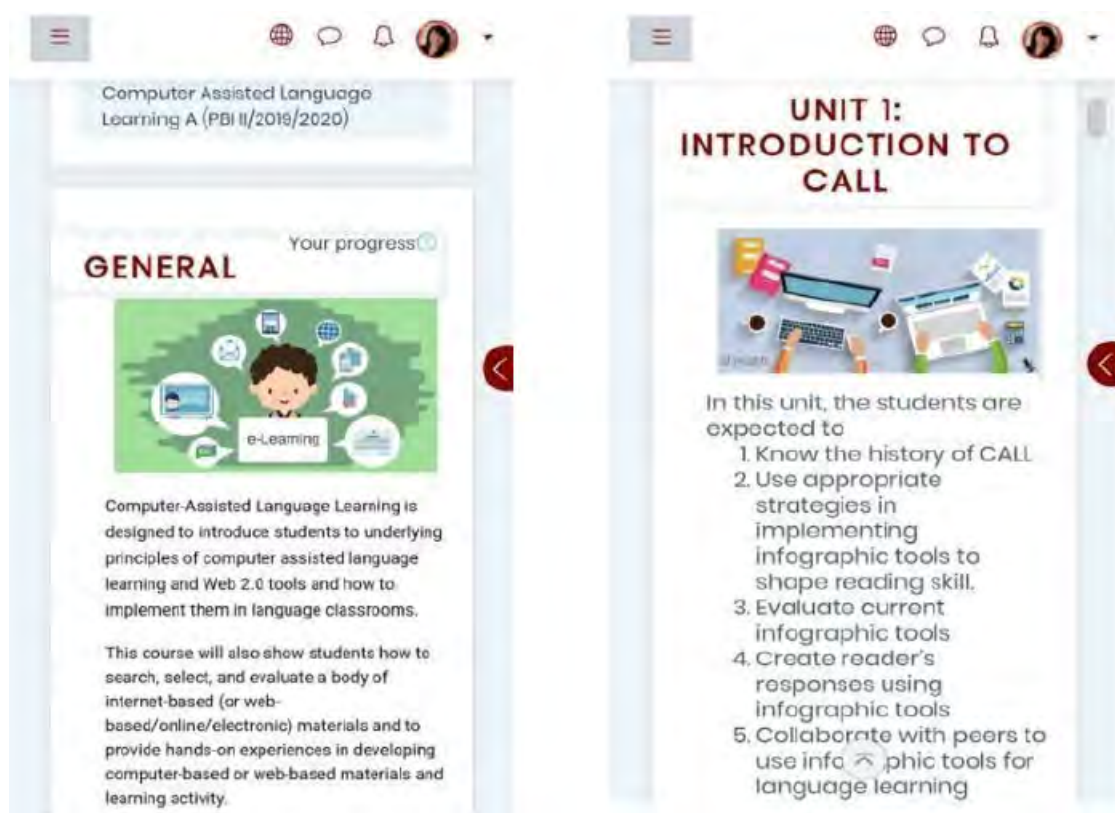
Computer Assisted Language Learning A (PBI II/2019/2020)

Your progress

GENERAL

e-Learning

Computer-Assisted Language Learning is designed to introduce students to underlying principles of computer assisted language learning and Web 2.0 tools and how to implement them in language classrooms.

This course will also show students how to search, select, and evaluate a body of internet-based (or web-based/online/electronic) materials and to provide hands-on experiences in developing computer-based or web-based materials and learning activity.

UNIT 1: INTRODUCTION TO CALL

In this unit, the students are expected to
1. Know the history of CALL
2. Use appropriate strategies in implementing infographic tools to shape reading skill.
3. Evaluate current infographic tools
4. Create reader's responses using infographic tools
5. Collaborate with peers to use info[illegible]phic tools for language learning